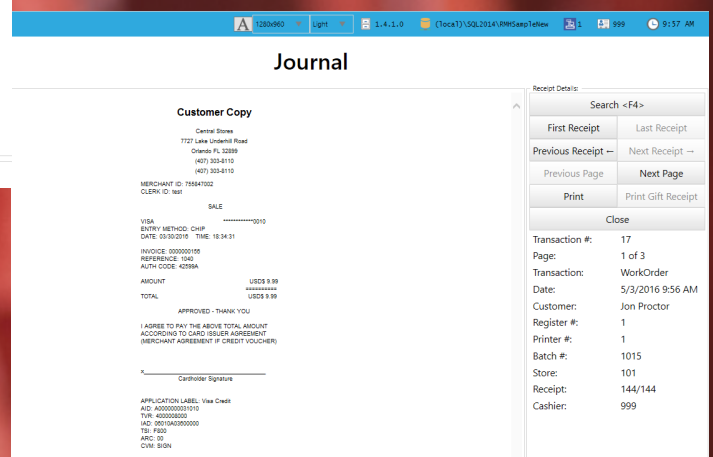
A 1280x960 Light 1.4.1.0 (local)\SQL2014\RMHSampleNew 1 999 9:57 AM

Journal

Customer Copy

Central Stores
7727 Lake Underhill Road
Orlando FL 32889
(407) 303-8110
(407) 303-8110

MERCHANT ID: 755847002
CLERK ID: test

SALE

VISA ************0010
ENTRY METHOD: CHIP
DATE: 03/30/2016 TIME: 18:34:31

INVOICE: 0000000156
REFERENCE: 1040
AUTH CODE: 42599A

AMOUNT USD$ 9.99
==========
TOTAL USD$ 9.99

APPROVED - THANK YOU

I AGREE TO PAY THE ABOVE TOTAL AMOUNT
ACCORDING TO CARD ISSUER AGREEMENT
(MERCHANT AGREEMENT IF CREDIT VOUCHER)

x
Cardholder Signature

APPLICATION LABEL: Visa Credit
AID: A0000000031010
TVR: 4000008000
IAD: 06010A03600000
TSI: F800
ARC: 00
CVM: SIGN

Receipt Details:
Search <F4>
First Receipt
Last Receipt
Previous Receipt ←
Next Receipt →
Previous Page
Next Page
Print
Print Gift Receipt
Close

| | |
|---|---|
| Transaction #: | 17 |
| Page: | 1 of 3 |
| Transaction: | WorkOrder |
| Date: | 5/3/2016 9:56 AM |
| Customer: | Jon Proctor |
| Register #: | 1 |
| Printer #: | 1 |
| Batch #: | 1015 |
| Store: | 101 |
| Receipt: | 144/144 |
| Cashier: | 999 |